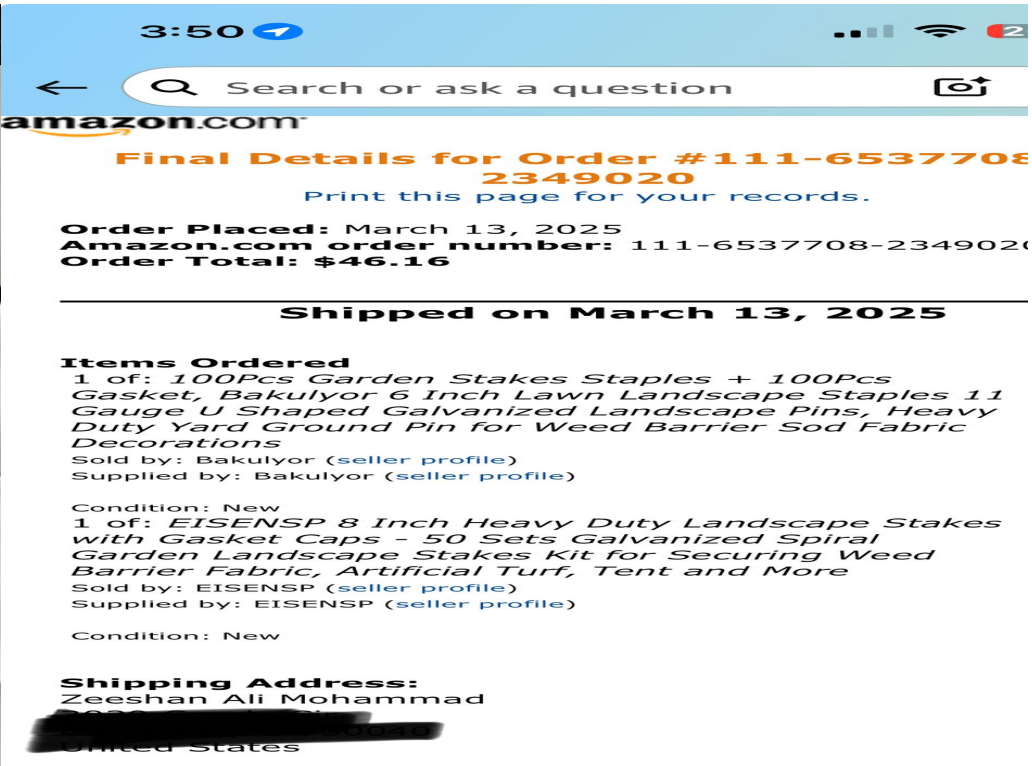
3:50

Search or ask a question

amazon.com

Final Details for Order #111-6537708-2349020
Print this page for your records.

Order Placed: March 13, 2025
Amazon.com order number: 111-6537708-2349020
Order Total: $46.16

Shipped on March 13, 2025

Items Ordered
1 of: 100Pcs Garden Stakes Staples + 100Pcs Gasket, Bakulyor 6 Inch Lawn Landscape Staples 11 Gauge U Shaped Galvanized Landscape Pins, Heavy Duty Yard Ground Pin for Weed Barrier Sod Fabric Decorations
Sold by: Bakulyor (seller profile)
Supplied by: Bakulyor (seller profile)

Condition: New
1 of: EISENSP 8 Inch Heavy Duty Landscape Stakes with Gasket Caps - 50 Sets Galvanized Spiral Garden Landscape Stakes Kit for Securing Weed Barrier Fabric, Artificial Turf, Tent and More
Sold by: EISENSP (seller profile)
Supplied by: EISENSP (seller profile)

Condition: New

Shipping Address:
Zeeshan Ali Mohammad
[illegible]
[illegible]
United States